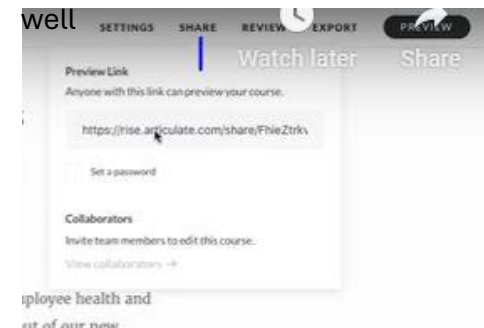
well SETTINGS SHARE REVIEW EXPORT PREVIEW

Watch later Share

Preview Link

Anyone with this link can preview your course.

https://rise.articulate.com/share/FhieZtrk\

Set a password

Collaborators

Invite team members to edit this course.

View collaborators →

s

ployee health and

st of our new